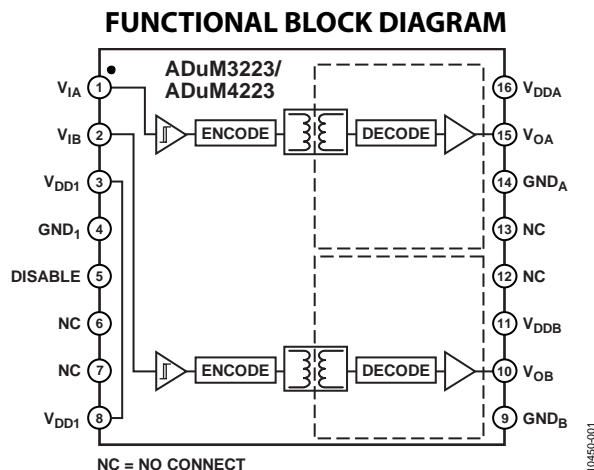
FUNCTIONAL BLOCK DIAGRAM

ADuM3223/
ADuM4223

$V_{IA}$ 1
$V_{IB}$ 2
$V_{DD1}$ 3
$GND_1$ 4
DISABLE 5
NC 6
NC 7
$V_{DD1}$ 8

ENCODE
DECODE
ENCODE
DECODE

16 $V_{DDA}$
15 $V_{OA}$
14 $GND_A$
13 NC
12 NC
11 $V_{DDB}$
10 $V_{OB}$
9 $GND_B$

NC = NO CONNECT

10450-001